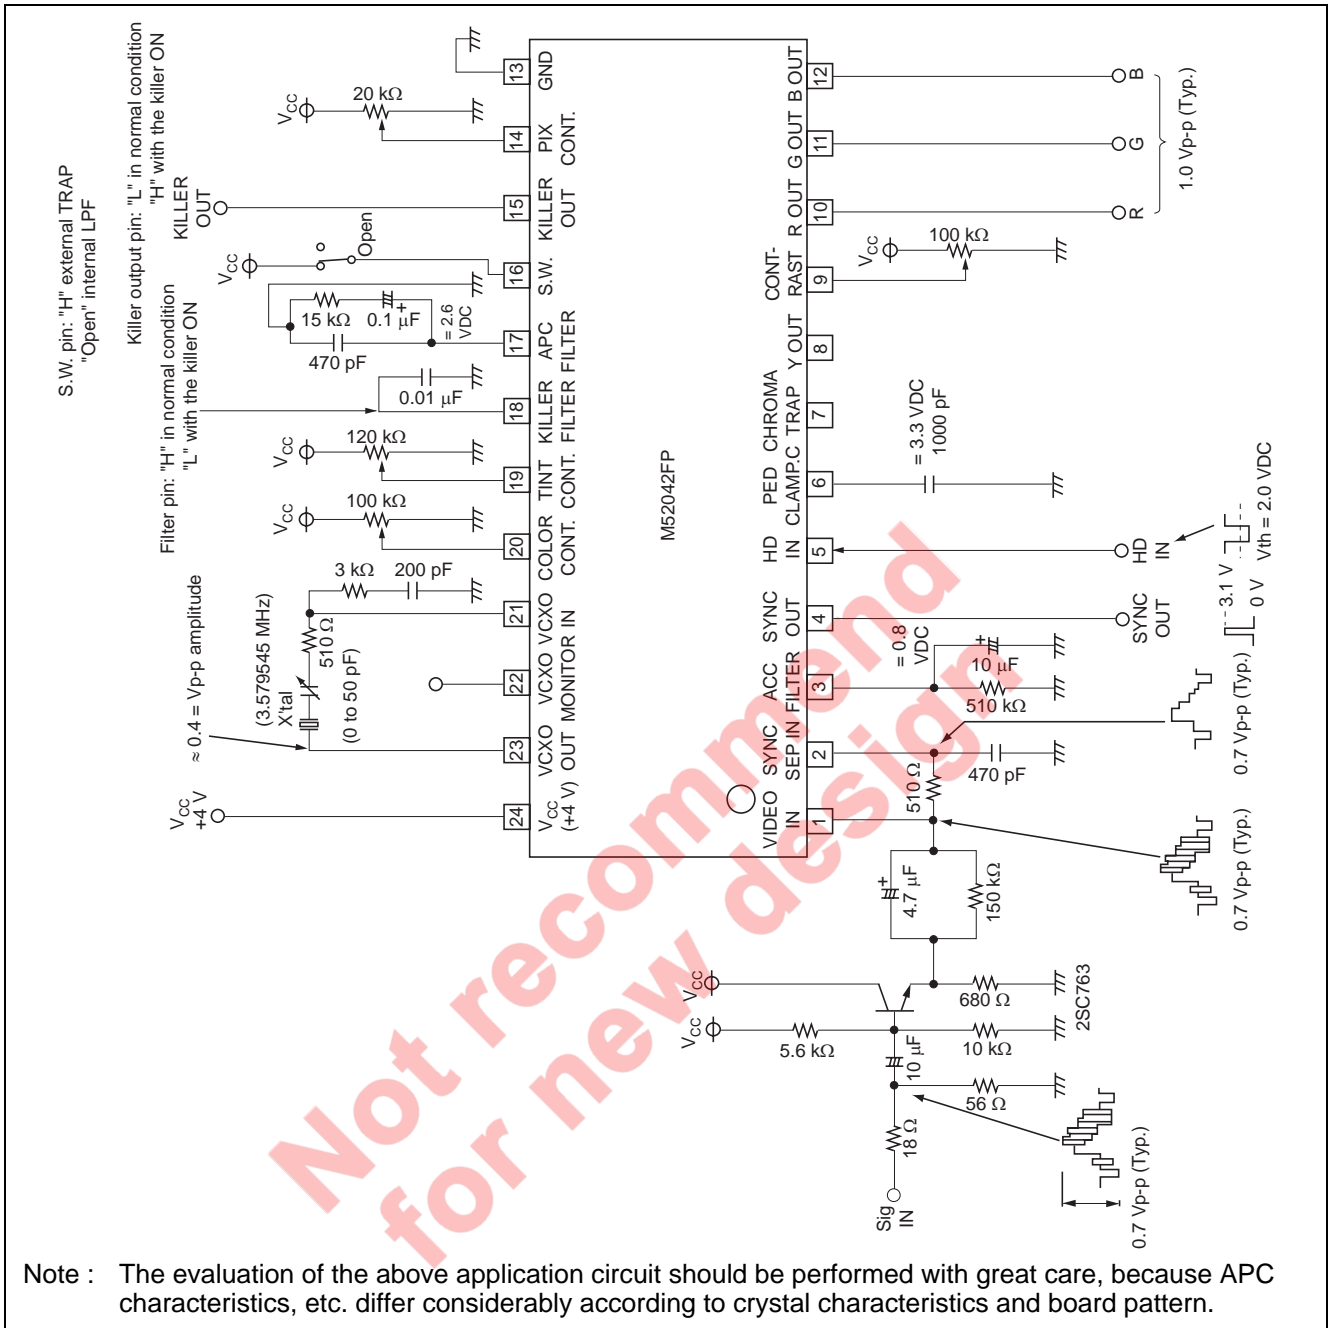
S.W. pin: "H" external TRAP
"Open" internal LPF

Killer output pin: "L" in normal condition
"H" with the killer ON

Filter pin: "H" in normal condition
"L" with the killer ON

≈ 0.4 = Vp-p amplitude

$V_{CC}$ 20 kΩ
KILLER OUT
$V_{CC}$ Open
15 kΩ 0.1 µF
= 2.6 VDC
470 pF
0.01 µF
$V_{CC}$ 120 kΩ
$V_{CC}$ 100 kΩ
3 kΩ 200 pF
510 Ω
(3.579545 MHz)
X'tal
(0 to 50 pF)
$V_{CC}$ +4 V

13 GND
14 PIX CONT.
15 KILLER OUT
16 S.W.
17 APC FILTER
18 KILLER FILTER
19 TINT CONT.
20 COLOR CONT.
21 VCXO IN
22 VCXO MONITOR
23 VCXO OUT
24 $V_{CC}$ (+4 V)

M52042FP

12 B OUT
11 G OUT
10 R OUT
9 CONT-RAST
8 Y OUT
7 CHROMA TRAP
6 PED CLAMP C
5 HD IN
4 SYNC OUT
3 ACC FILTER
2 SYNC SEP IN
1 VIDEO IN

B
G
R
1.0 Vp-p (Typ.)
$V_{CC}$ 100 kΩ
= 3.3 VDC
1000 pF
HD IN
3.1 V
0 V
Vth = 2.0 VDC
SYNC OUT
= 0.8 VDC
10 µF
510 kΩ
0.7 Vp-p (Typ.)
470 pF
510 Ω
0.7 Vp-p (Typ.)
4.7 µF
150 kΩ
$V_{CC}$
680 Ω
2SC763
$V_{CC}$
5.6 kΩ
10 kΩ
10 µF
56 Ω
18 Ω
Sig IN
0.7 Vp-p (Typ.)

Not recommend for new design

Note : The evaluation of the above application circuit should be performed with great care, because APC characteristics, etc. differ considerably according to crystal characteristics and board pattern.